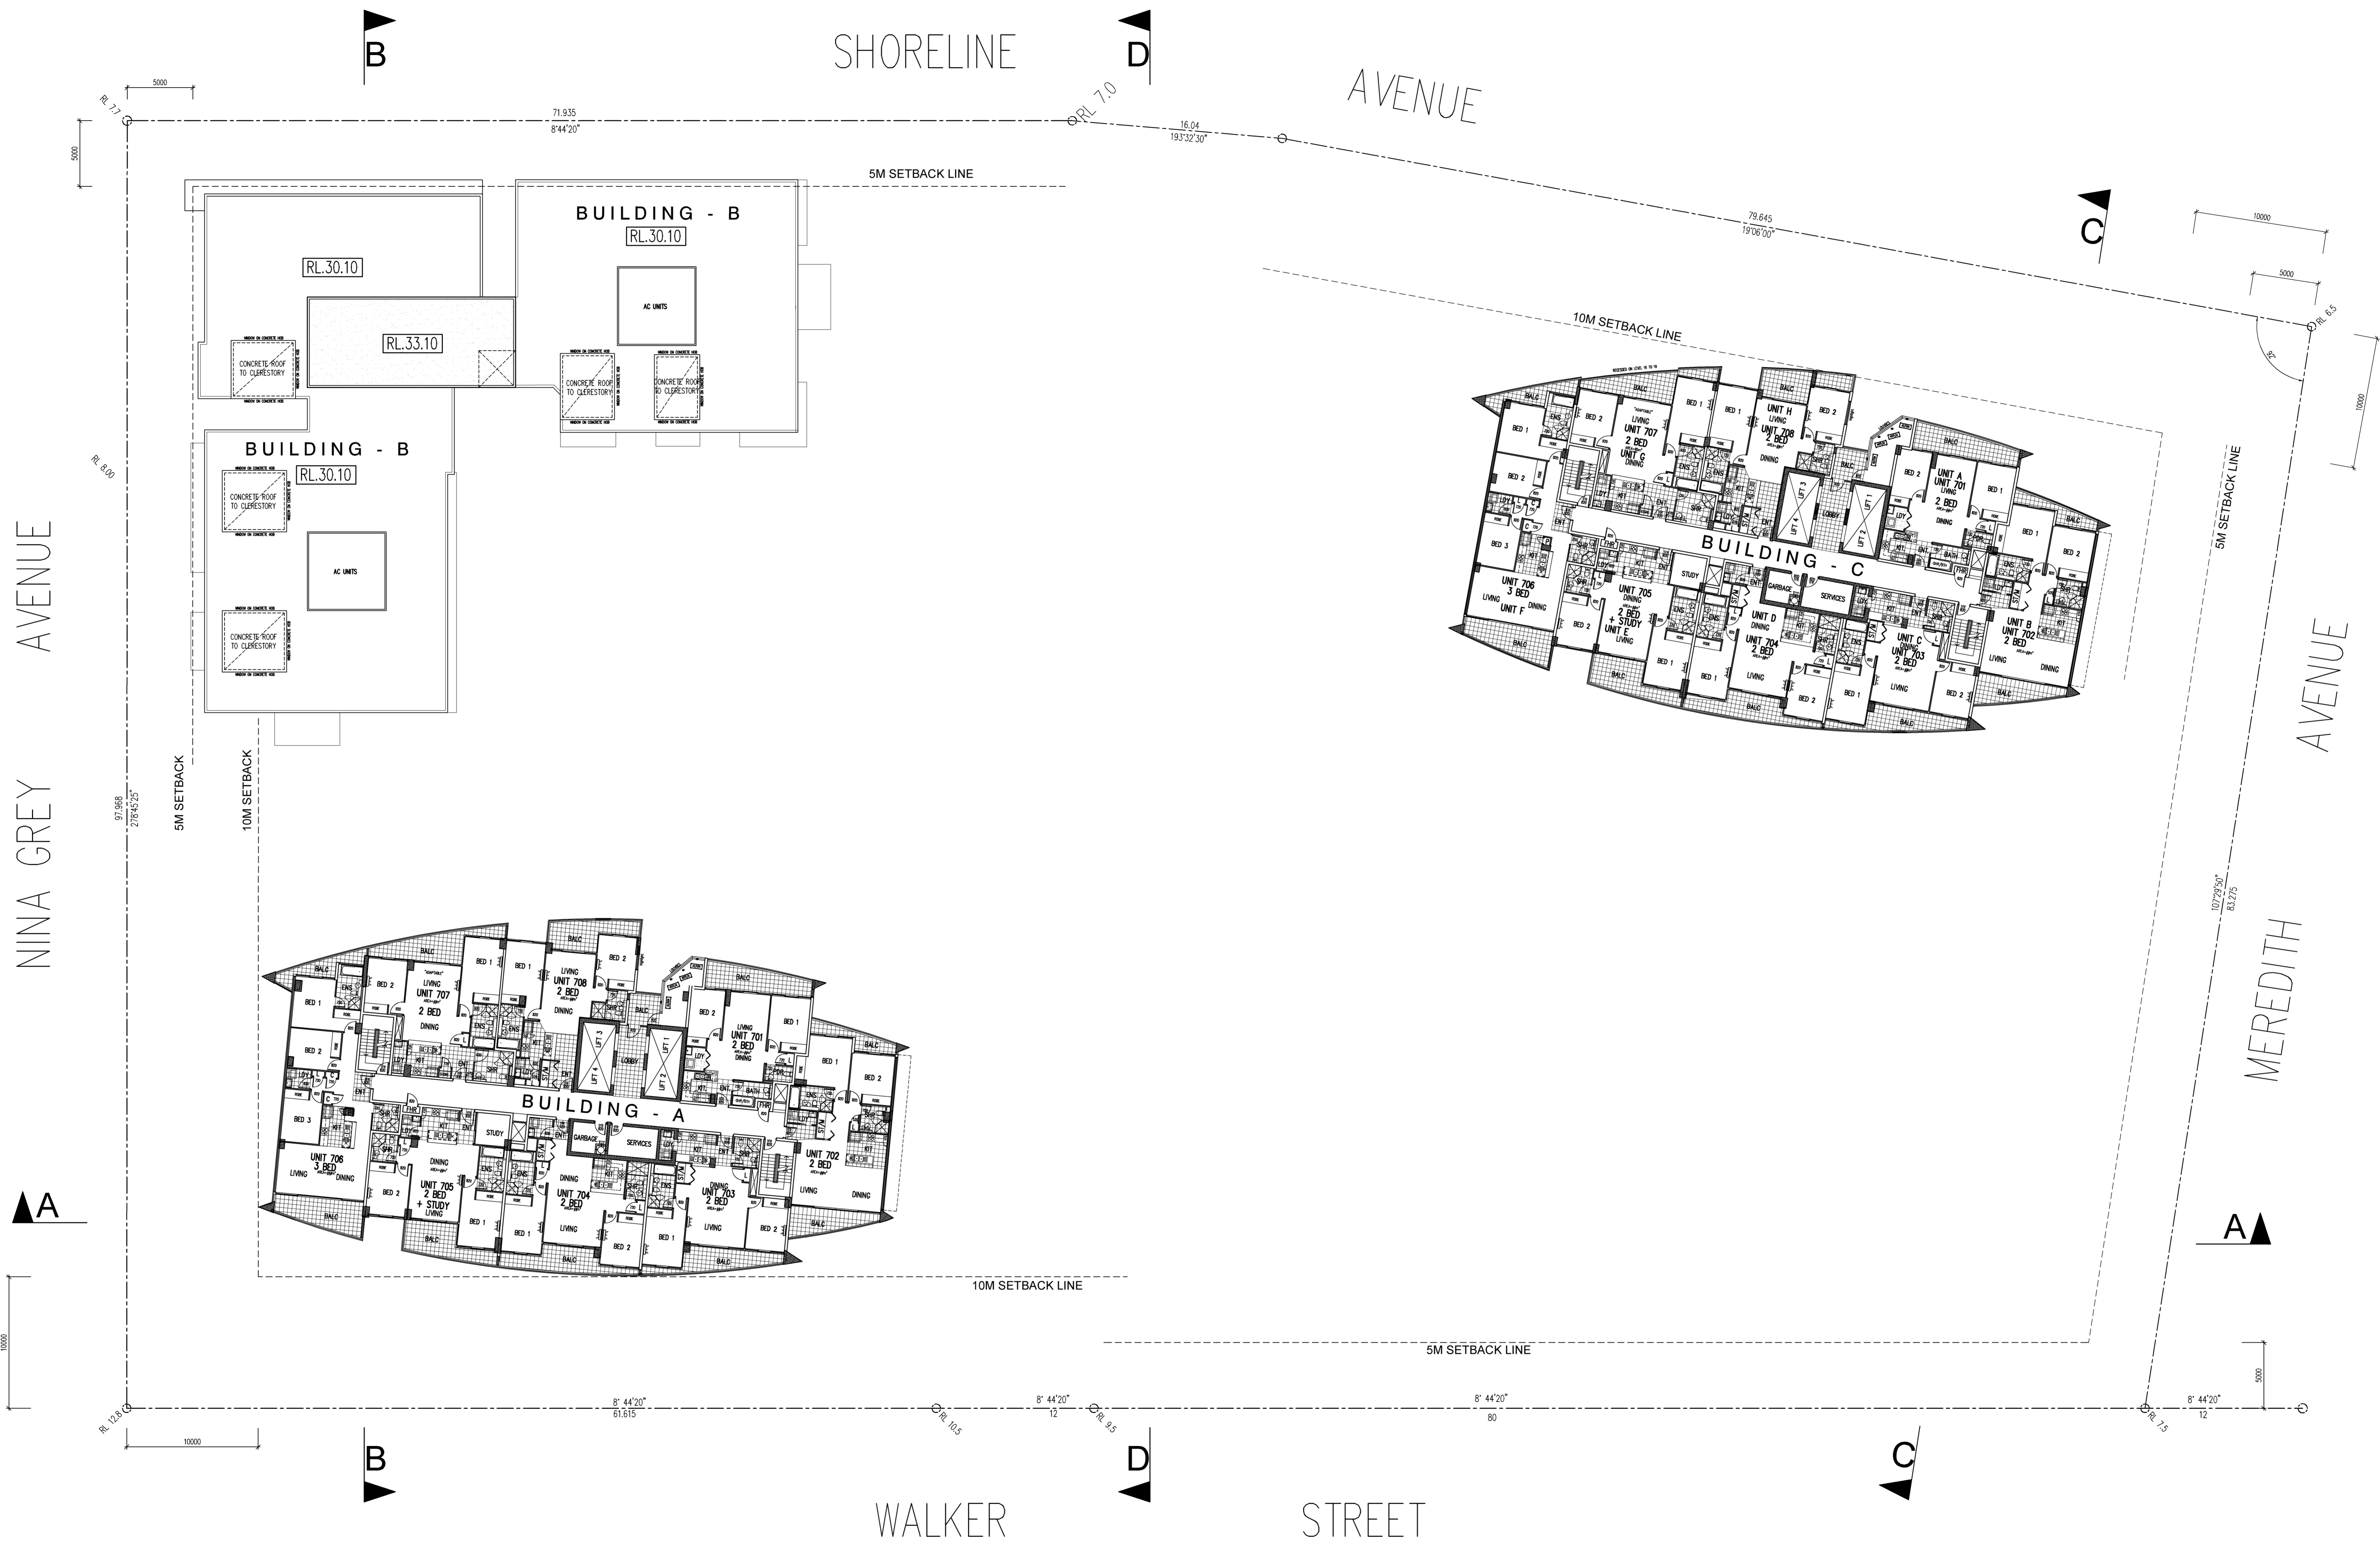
B

SHORELINE

D

AVENUE

5000

RL 7.7

71.935
8°44'20"

RL 7.0

16.04
193°32'30"

5000

5M SETBACK LINE

BUILDING - B
RL.30.10

RL.30.10

AC UNITS

RL.33.10

CONCRETE ROOF TO CLERESTORY

CONCRETE ROOF TO CLERESTORY

CONCRETE ROOF TO CLERESTORY

79.645
19°06'00"

C

10000

5000

RL 6.5

10M SETBACK LINE

10000

BUILDING - B
RL.30.10

CONCRETE ROOF TO CLERESTORY

AC UNITS

CONCRETE ROOF TO CLERESTORY

RL 8.00

AVENUE

NINA GREY

5M SETBACK

10M SETBACK

97.968
278°45'25"

BALC
BED 1
BED 2
UNIT 707
2 BED
UNIT G
LIVING
DINING
BED 1
BED 1
UNIT H
LIVING
UNIT 708
2 BED
DINING
BED 2
BALC
BED 2
UNIT A
UNIT 701
2 BED
LIVING
DINING
BED 1
BED 1
BED 2
BED 3
UNIT 706
3 BED
UNIT F
LIVING
DINING
BUILDING - C
STUDY
GARBAGE
SERVICES
LOBBY
LIFT 1
LIFT 2
LIFT 3
LIFT 4
UNIT 705
2 BED
+ STUDY
UNIT E
DINING
LIVING
BED 2
BED 1
BED 1
UNIT D
DINING
UNIT 704
2 BED
LIVING
BED 2
BED 1
UNIT C
DINING
UNIT 703
2 BED
LIVING
BED 2
UNIT B
UNIT 702
2 BED
LIVING
DINING
BALC

5M SETBACK LINE

AVENUE

MEREDITH

107°29'50"
83.275

BALC
BED 1
BED 2
LIVING
UNIT 707
2 BED
DINING
BED 1
BED 1
LIVING
UNIT 708
2 BED
DINING
BED 2
BALC
BED 2
LIVING
UNIT 701
2 BED
DINING
BED 1
BED 1
BED 2
BALC
BED 3
UNIT 706
3 BED
LIVING
DINING
BUILDING - A
STUDY
GARBAGE
SERVICES
LOBBY
LIFT 1
LIFT 2
LIFT 3
LIFT 4
DINING
UNIT 705
2 BED
+ STUDY
LIVING
BED 2
BED 1
BED 1
DINING
UNIT 704
2 BED
LIVING
BED 2
BED 1
DINING
UNIT 703
2 BED
LIVING
BED 2
UNIT 702
2 BED
LIVING
DINING
BALC
BALC
BALC

A

A

10M SETBACK LINE

5M SETBACK LINE

10000

5000

RL 12.8

8° 44'20"
61.615

RL 10.5

8° 44'20"
12

RL 9.5

8° 44'20"
80

RL 7.5

8° 44'20"
12

10000

B

D

C

WALKER

STREET